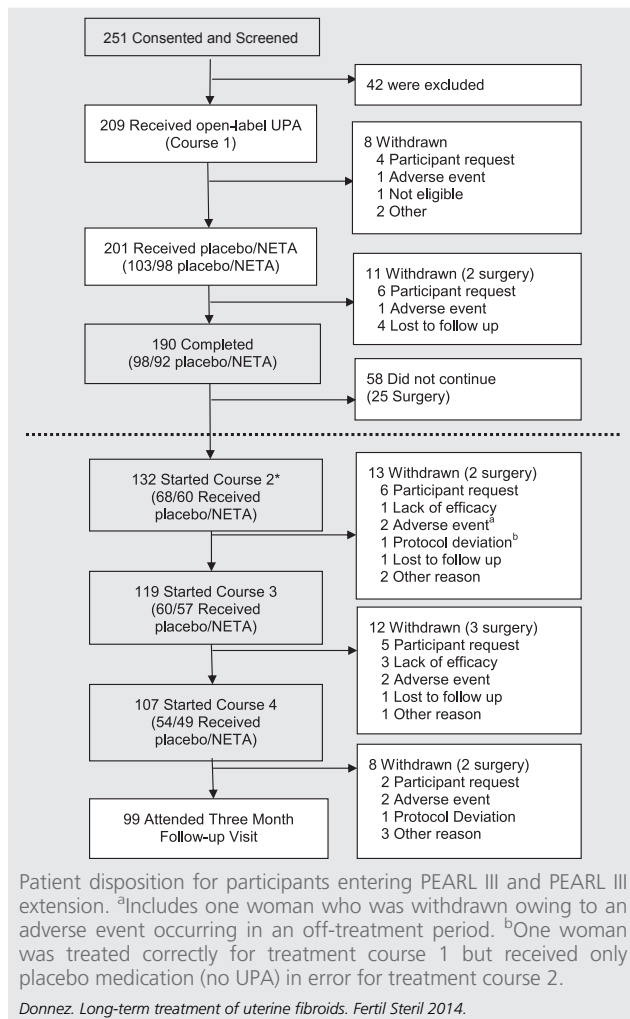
251 Consented and Screened

42 were excluded

209 Received open-label UPA (Course 1)

8 Withdrawn
4 Participant request
1 Adverse event
1 Not eligible
2 Other

201 Received placebo/NETA (103/98 placebo/NETA)

11 Withdrawn (2 surgery)
6 Participant request
1 Adverse event
4 Lost to follow up

190 Completed (98/92 placebo/NETA)

58 Did not continue (25 Surgery)

132 Started Course 2* (68/60 Received placebo/NETA)

13 Withdrawn (2 surgery)
6 Participant request
1 Lack of efficacy
2 Adverse event$^{a}$
1 Protocol deviation$^{b}$
1 Lost to follow up
2 Other reason

119 Started Course 3 (60/57 Received placebo/NETA)

12 Withdrawn (3 surgery)
5 Participant request
3 Lack of efficacy
2 Adverse event
1 Lost to follow up
1 Other reason

107 Started Course 4 (54/49 Received placebo/NETA)

8 Withdrawn (2 surgery)
2 Participant request
2 Adverse event
1 Protocol Deviation
3 Other reason

99 Attended Three Month Follow-up Visit

Patient disposition for participants entering PEARL III and PEARL III extension. $^{a}$Includes one woman who was withdrawn owing to an adverse event occurring in an off-treatment period. $^{b}$One woman was treated correctly for treatment course 1 but received only placebo medication (no UPA) in error for treatment course 2.

Donnez. Long-term treatment of uterine fibroids. Fertil Steril 2014.